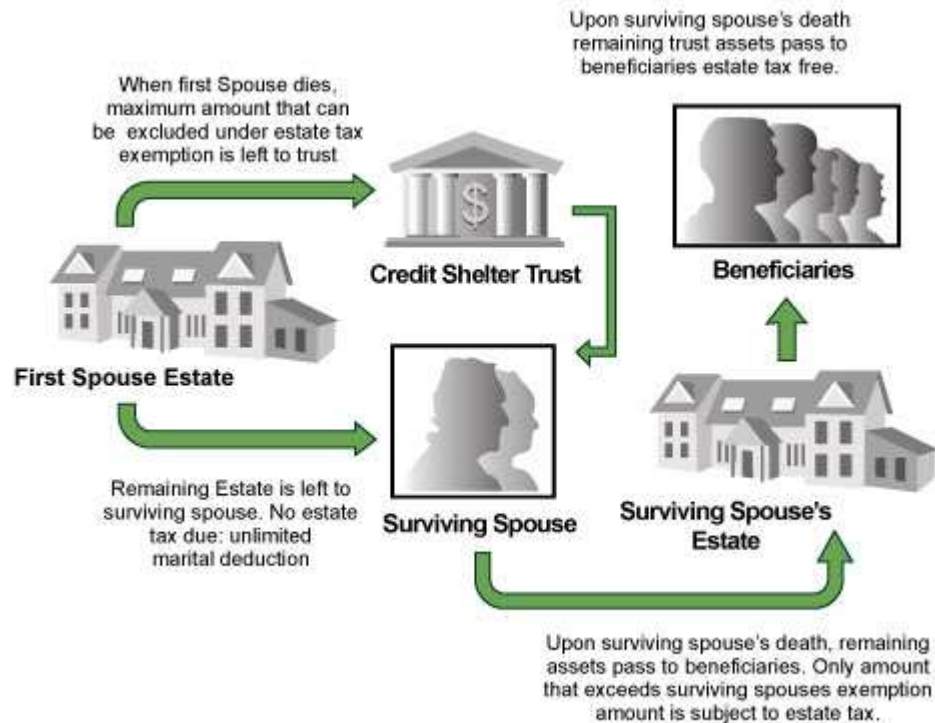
Upon surviving spouse's death remaining trust assets pass to beneficiaries estate tax free.

When first Spouse dies, maximum amount that can be excluded under estate tax exemption is left to trust

$

Credit Shelter Trust

Beneficiaries

First Spouse Estate

Remaining Estate is left to surviving spouse. No estate tax due: unlimited marital deduction

Surviving Spouse

Surviving Spouse's Estate

Upon surviving spouse's death, remaining assets pass to beneficiaries. Only amount that exceeds surviving spouses exemption amount is subject to estate tax.